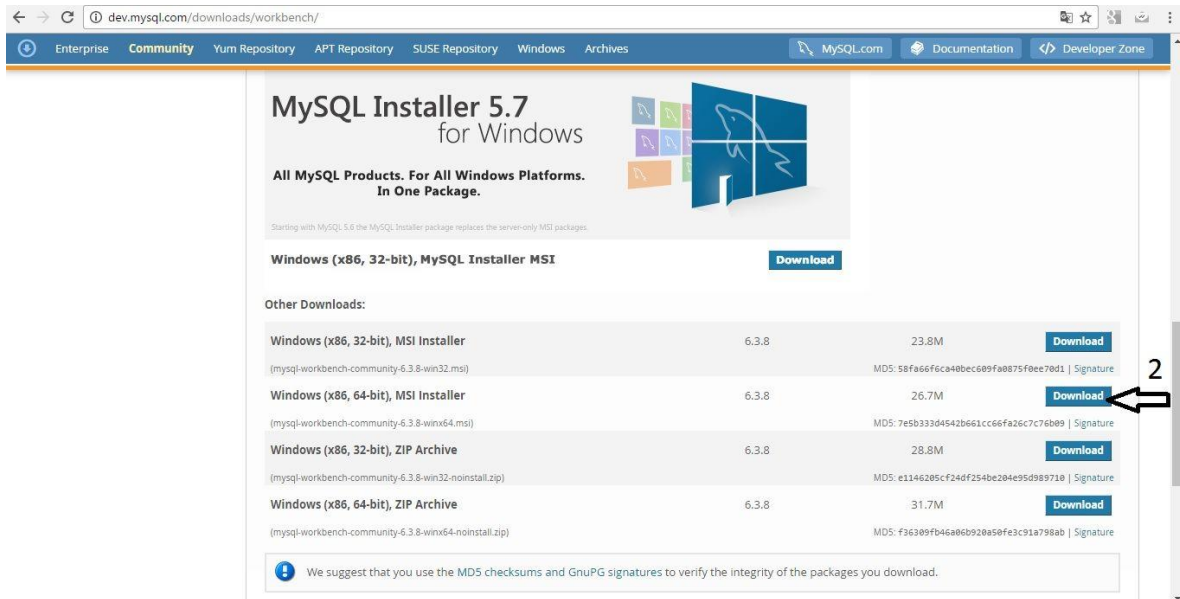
dev.mysql.com/downloads/workbench/

Enterprise Community Yum Repository APT Repository SUSE Repository Windows Archives

MySQL.com Documentation Developer Zone

MySQL Installer 5.7 for Windows

All MySQL Products. For All Windows Platforms. In One Package.

Starting with MySQL 5.6 the MySQL Installer package replaces the server-only MSI packages.

Windows (x86, 32-bit), MySQL Installer MSI

Download

Other Downloads:

| | | | |
|---|---|---|---|
| Windows (x86, 32-bit), MSI Installer | 6.3.8 | 23.8M | Download |
| (mysql-workbench-community-6.3.8-win32.msi) | | MD5: 58fa66f6ca40bec609fa0875f0ee70d1 \| Signature | |
| Windows (x86, 64-bit), MSI Installer | 6.3.8 | 26.7M | Download |
| (mysql-workbench-community-6.3.8-winx64.msi) | | MD5: 7e5b333d4542b661cc66fa26c7c76b09 \| Signature | |
| Windows (x86, 32-bit), ZIP Archive | 6.3.8 | 28.8M | Download |
| (mysql-workbench-community-6.3.8-win32-noinstall.zip) | | MD5: e1146205cf24df254be204e95d989710 \| Signature | |
| Windows (x86, 64-bit), ZIP Archive | 6.3.8 | 31.7M | Download |
| (mysql-workbench-community-6.3.8-winx64-noinstall.zip) | | MD5: f36309fb46a06b920a50fe3c91a798ab \| Signature | |

2

We suggest that you use the MD5 checksums and GnuPG signatures to verify the integrity of the packages you download.